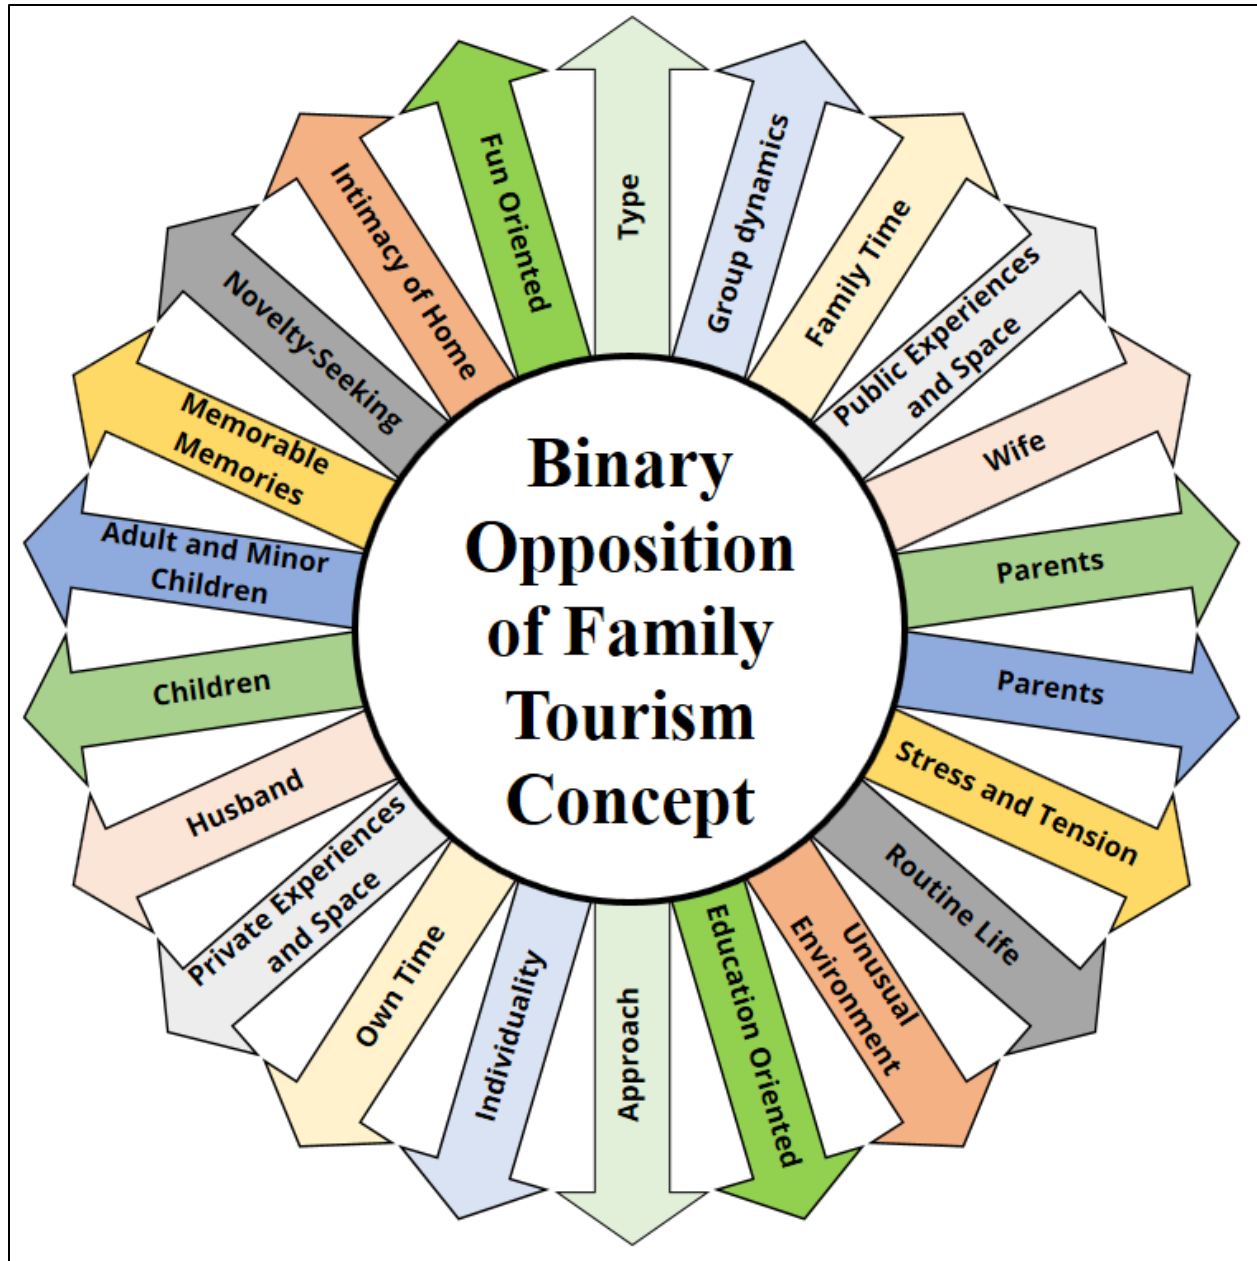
Binary Opposition of Family Tourism Concept

Type

Group dynamics

Family Time

Public Experiences and Space

Wife

Parents

Parents

Stress and Tension

Routine Life

Unusual Environment

Education Oriented

Approach

Individuality

Own Time

Private Experiences and Space

Husband

Children

Adult and Minor Children

Memorable Memories

Novelty-Seeking

Intimacy of Home

Fun Oriented